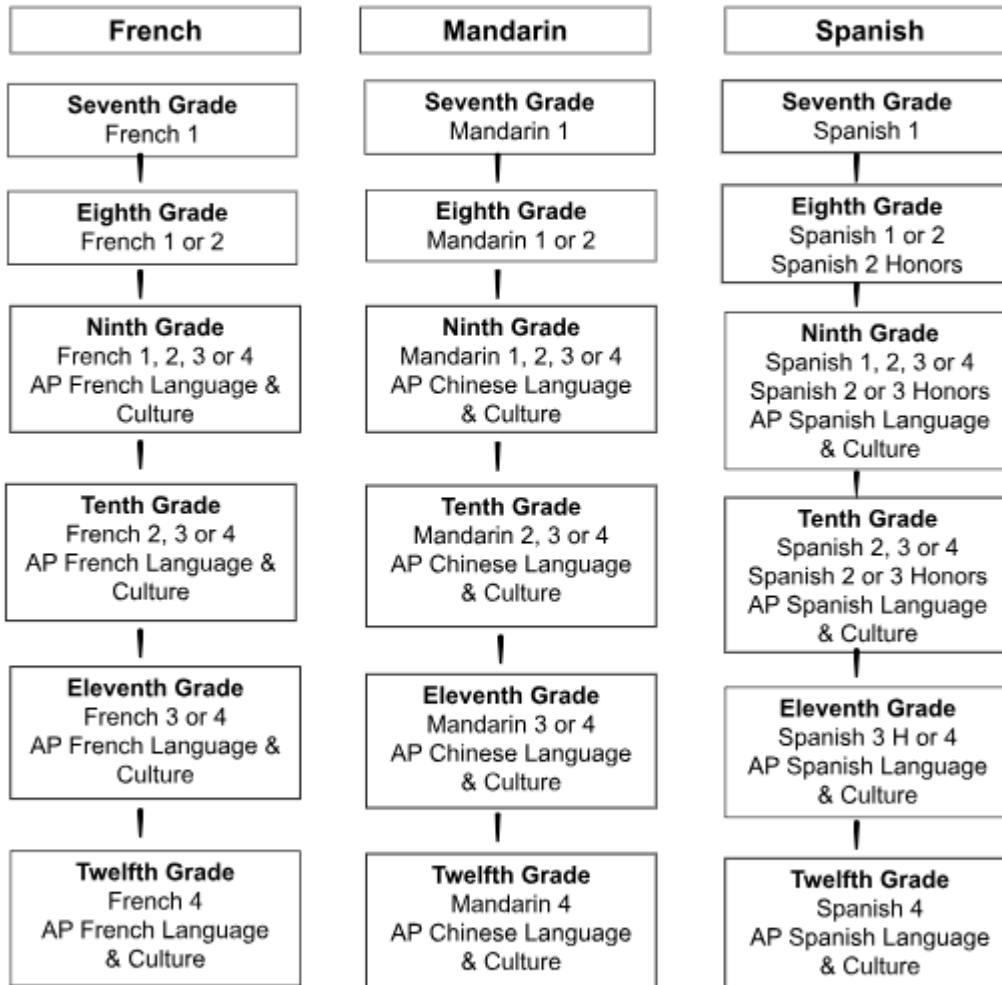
French

Seventh Grade
French 1

Eighth Grade
French 1 or 2

Ninth Grade
French 1, 2, 3 or 4
AP French Language & Culture

Tenth Grade
French 2, 3 or 4
AP French Language & Culture

Eleventh Grade
French 3 or 4
AP French Language & Culture

Twelfth Grade
French 4
AP French Language & Culture

Mandarin

Seventh Grade
Mandarin 1

Eighth Grade
Mandarin 1 or 2

Ninth Grade
Mandarin 1, 2, 3 or 4
AP Chinese Language & Culture

Tenth Grade
Mandarin 2, 3 or 4
AP Chinese Language & Culture

Eleventh Grade
Mandarin 3 or 4
AP Chinese Language & Culture

Twelfth Grade
Mandarin 4
AP Chinese Language & Culture

Spanish

Seventh Grade
Spanish 1

Eighth Grade
Spanish 1 or 2
Spanish 2 Honors

Ninth Grade
Spanish 1, 2, 3 or 4
Spanish 2 or 3 Honors
AP Spanish Language & Culture

Tenth Grade
Spanish 2, 3 or 4
Spanish 2 or 3 Honors
AP Spanish Language & Culture

Eleventh Grade
Spanish 3 H or 4
AP Spanish Language & Culture

Twelfth Grade
Spanish 4
AP Spanish Language & Culture